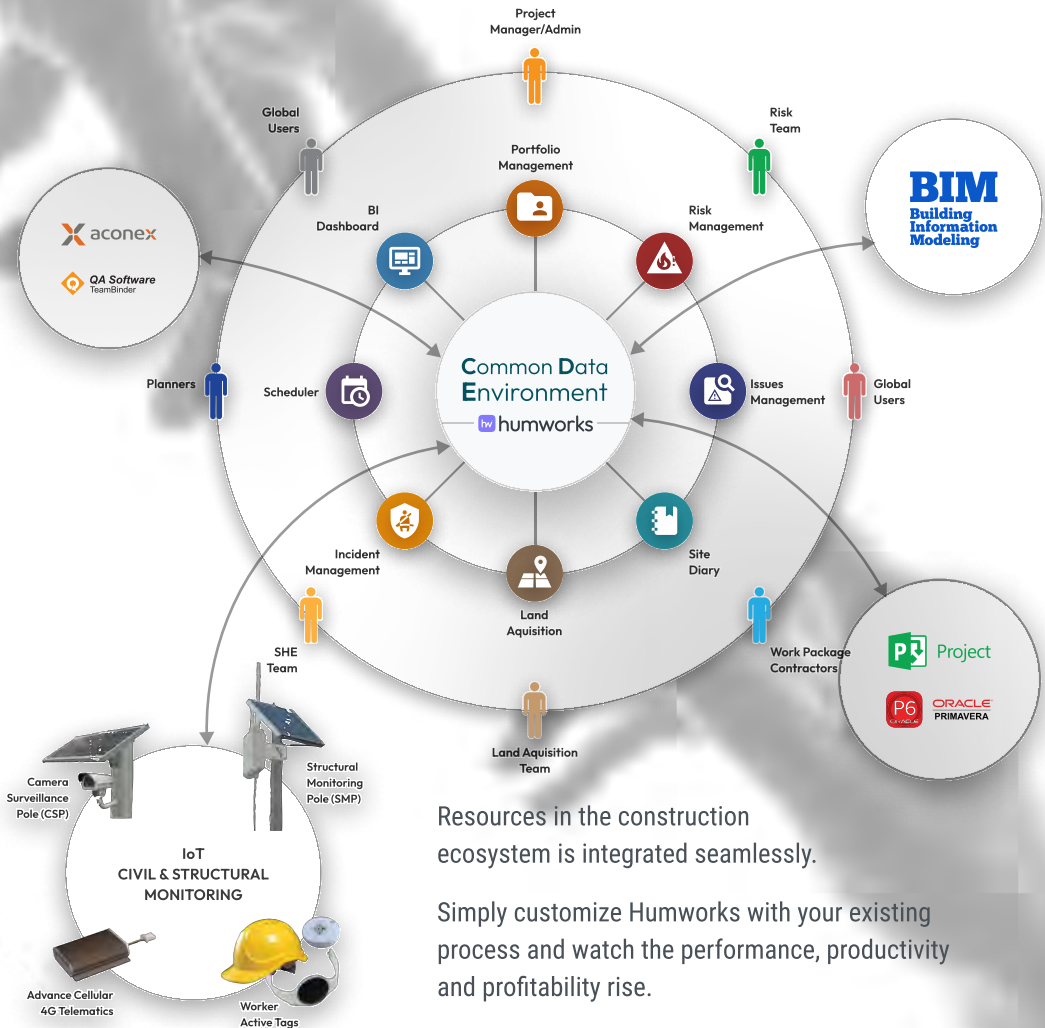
Project Manager/Admin

Global Users

Risk Team

Portfolio Management

BI Dashboard

Risk Management

aconex

QA Software TeamBinder

BIM Building Information Modeling

Common Data Environment

hw humworks

Planners

Scheduler

Issues Management

Global Users

Incident Management

Site Diary

Land Aquisition

SHE Team

Work Package Contractors

Project

P6

ORACLE PRIMAVERA

Land Aquisition Team

Camera Surveillance Pole (CSP)

Structural Monitoring Pole (SMP)

IoT CIVIL & STRUCTURAL MONITORING

Advance Cellular 4G Telematics

Worker Active Tags

Resources in the construction ecosystem is integrated seamlessly.

Simply customize Humworks with your existing process and watch the performance, productivity and profitability rise.